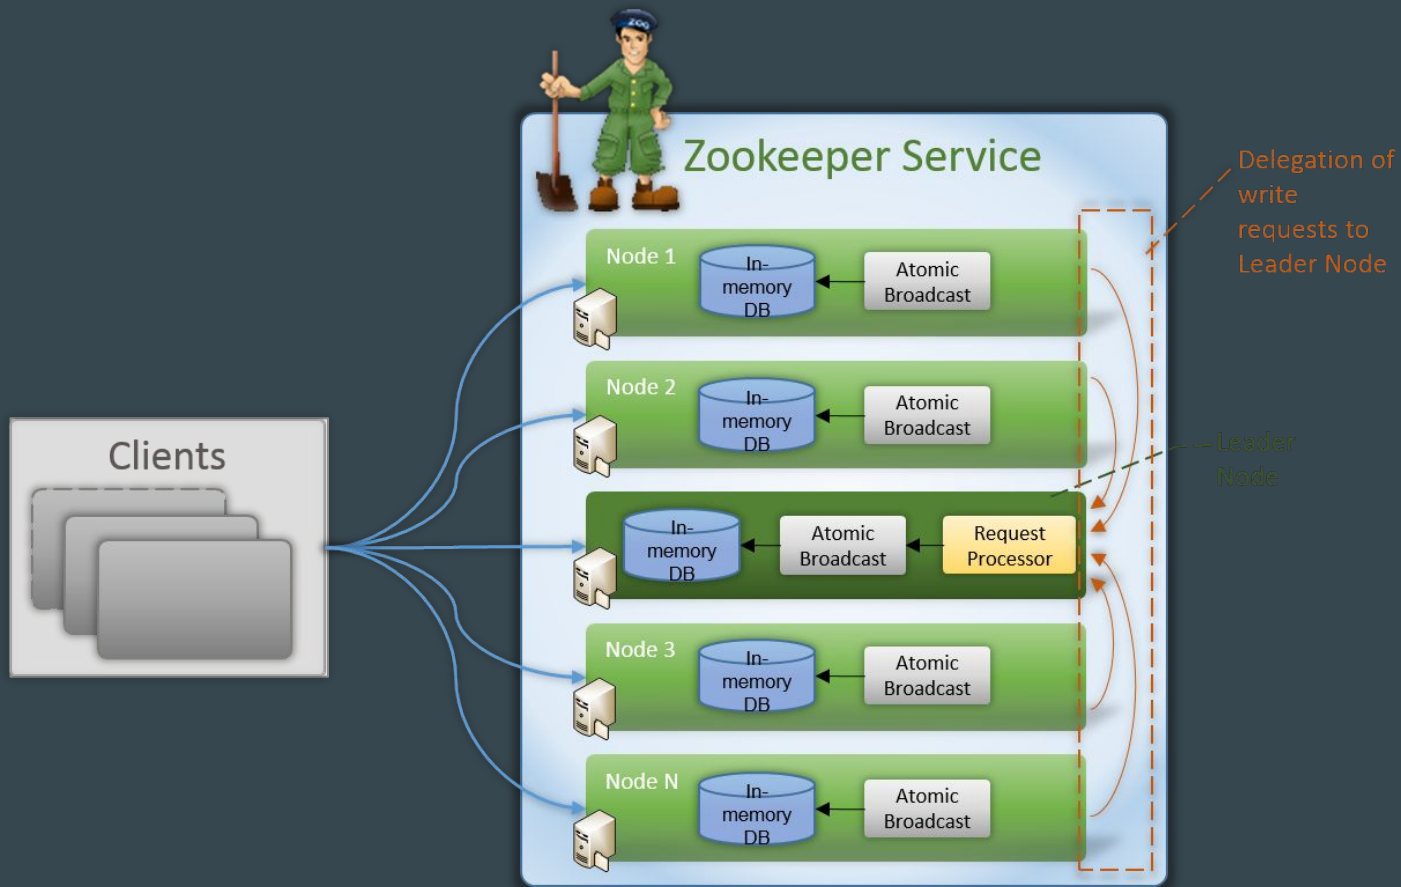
Zookeeper Service

Delegation of write requests to Leader Node

Clients

Node 1

In-memory DB

Atomic Broadcast

Node 2

In-memory DB

Atomic Broadcast

Leader Node

In-memory DB

Atomic Broadcast

Request Processor

Node 3

In-memory DB

Atomic Broadcast

Node N

In-memory DB

Atomic Broadcast